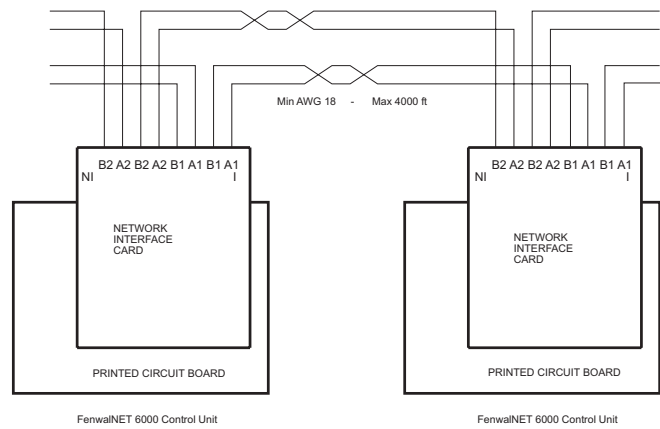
Min AWG 18 - Max 4000 ft

B2 A2 B2 A2 B1 A1 B1 A1
NI
I

NETWORK
INTERFACE
CARD

PRINTED CIRCUIT BOARD

FenwalNET 6000 Control Unit

B2 A2 B2 A2 B1 A1 B1 A1
NI
I

NETWORK
INTERFACE
CARD

PRINTED CIRCUIT BOARD

FenwalNET 6000 Control Unit